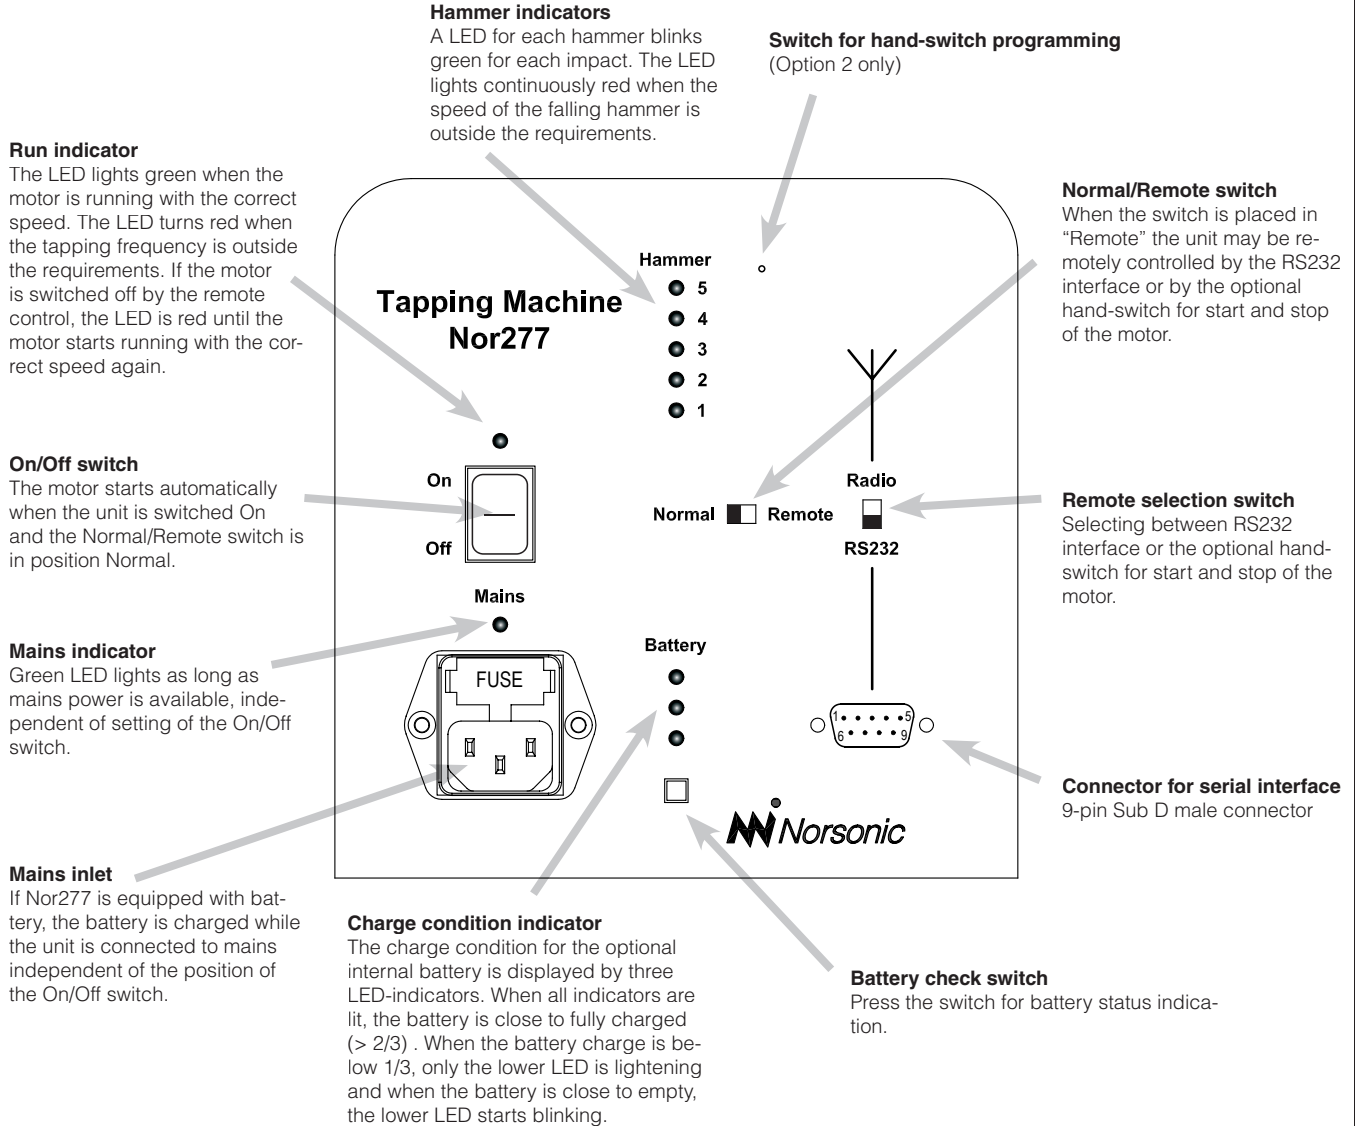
**Hammer indicators**
A LED for each hammer blinks green for each impact. The LED lights continuously red when the speed of the falling hammer is outside the requirements.

**Switch for hand-switch programming**
(Option 2 only)

**Run indicator**
The LED lights green when the motor is running with the correct speed. The LED turns red when the tapping frequency is outside the requirements. If the motor is switched off by the remote control, the LED is red until the motor starts running with the correct speed again.

**Normal/Remote switch**
When the switch is placed in "Remote" the unit may be remotely controlled by the RS232 interface or by the optional hand-switch for start and stop of the motor.

Hammer
5
4
3
2
1

Tapping Machine
Nor277

On
Off

Radio
Normal Remote
RS232

**On/Off switch**
The motor starts automatically when the unit is switched On and the Normal/Remote switch is in position Normal.

**Remote selection switch**
Selecting between RS232 interface or the optional hand-switch for start and stop of the motor.

Mains

Battery

FUSE

1 5
6 9

**Mains indicator**
Green LED lights as long as mains power is available, independent of setting of the On/Off switch.

**Connector for serial interface**
9-pin Sub D male connector

Norsonic

**Mains inlet**
If Nor277 is equipped with battery, the battery is charged while the unit is connected to mains independent of the position of the On/Off switch.

**Charge condition indicator**
The charge condition for the optional internal battery is displayed by three LED-indicators. When all indicators are lit, the battery is close to fully charged (> 2/3) . When the battery charge is below 1/3, only the lower LED is lightening and when the battery is close to empty, the lower LED starts blinking.

**Battery check switch**
Press the switch for battery status indication.